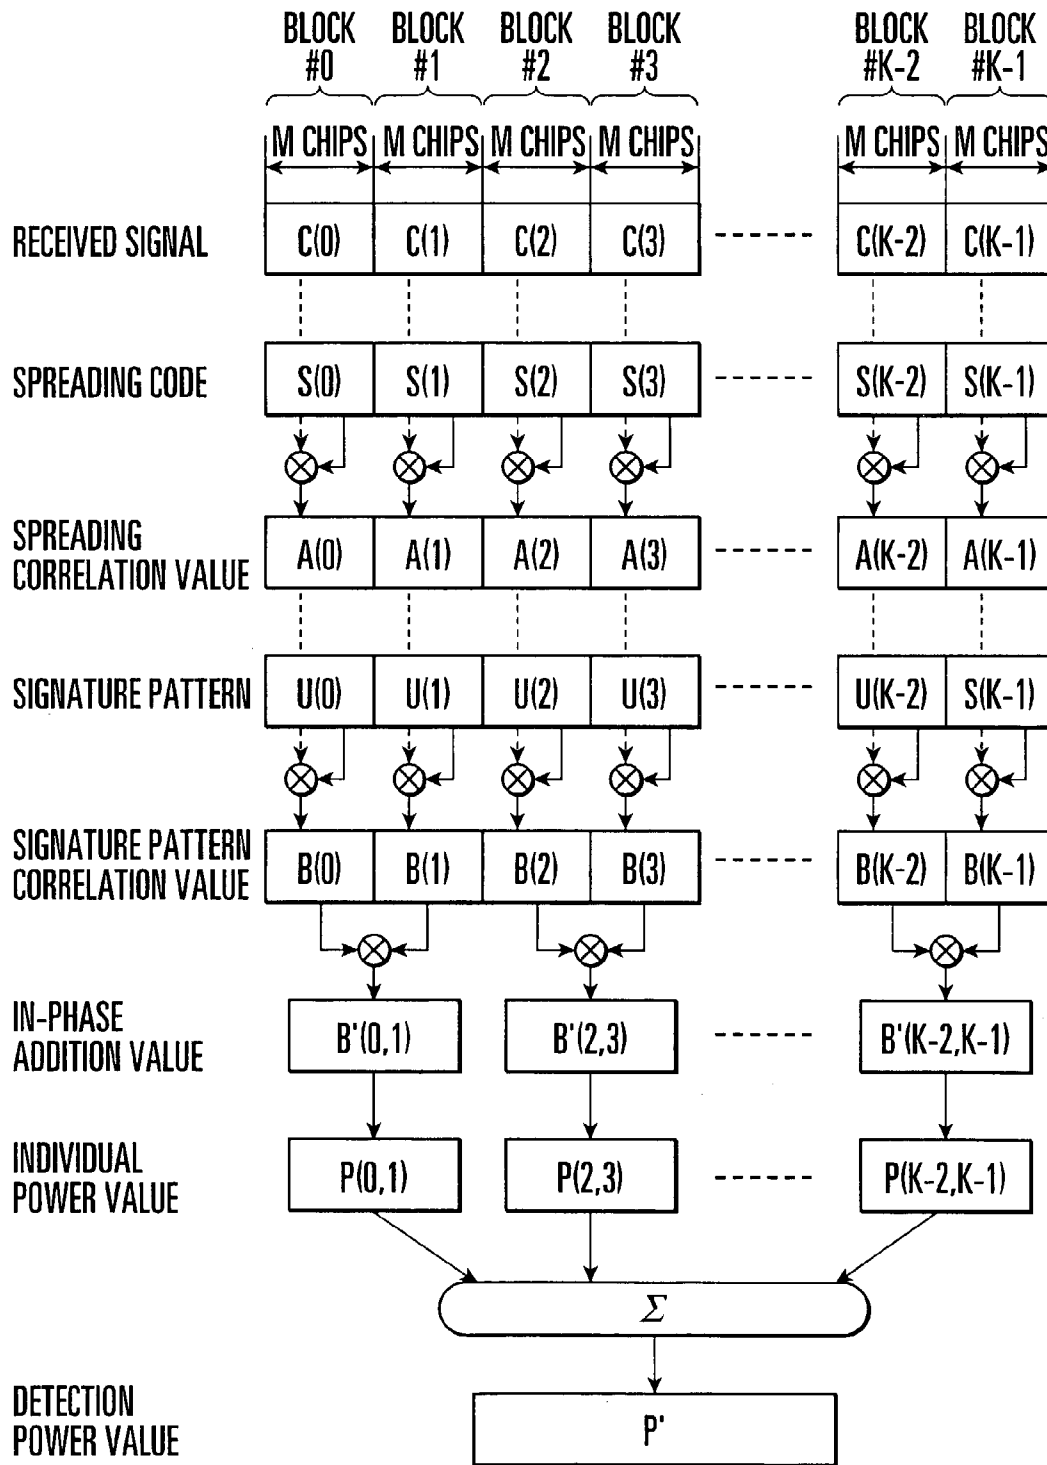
BLOCK #0 BLOCK #1 BLOCK #2 BLOCK #3 BLOCK #K-2 BLOCK #K-1

M CHIPS M CHIPS M CHIPS M CHIPS M CHIPS M CHIPS

RECEIVED SIGNAL C(0) C(1) C(2) C(3) C(K-2) C(K-1)

SPREADING CODE S(0) S(1) S(2) S(3) S(K-2) S(K-1)

SPREADING CORRELATION VALUE A(0) A(1) A(2) A(3) A(K-2) A(K-1)

SIGNATURE PATTERN U(0) U(1) U(2) U(3) U(K-2) S(K-1)

SIGNATURE PATTERN CORRELATION VALUE B(0) B(1) B(2) B(3) B(K-2) B(K-1)

IN-PHASE ADDITION VALUE B'(0,1) B'(2,3) B'(K-2,K-1)

INDIVIDUAL POWER VALUE P(0,1) P(2,3) P(K-2,K-1)

$\Sigma$

DETECTION POWER VALUE P'